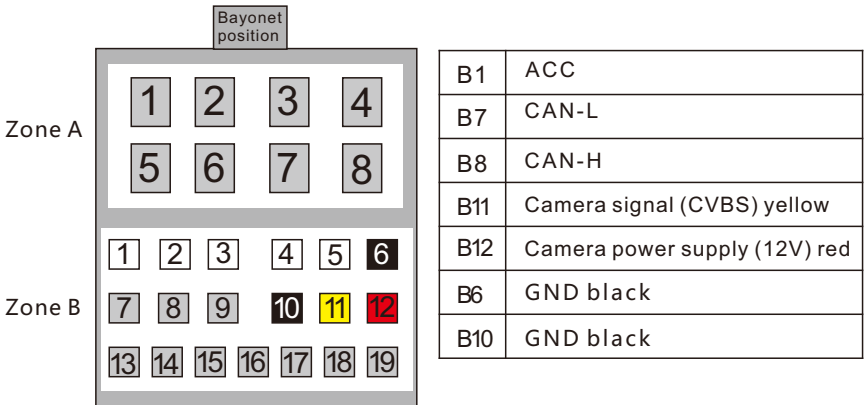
Bayonet position

Zone A

1 2 3 4
5 6 7 8

Zone B

1 2 3 4 5 6
7 8 9 10 11 12
13 14 15 16 17 18 19

| B1 | ACC |
|---|---|
| B7 | CAN-L |
| B8 | CAN-H |
| B11 | Camera signal (CVBS) yellow |
| B12 | Camera power supply (12V) red |
| B6 | GND black |
| B10 | GND black |